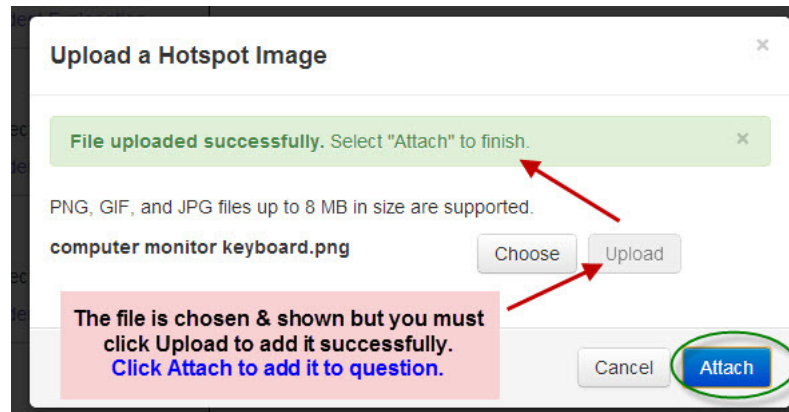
Upload a Hotspot Image

×

File uploaded successfully. Select "Attach" to finish.

×

PNG, GIF, and JPG files up to 8 MB in size are supported.

computer monitor keyboard.png

Choose

Upload

The file is chosen & shown but you must click Upload to add it successfully.
Click Attach to add it to question.

Cancel

Attach